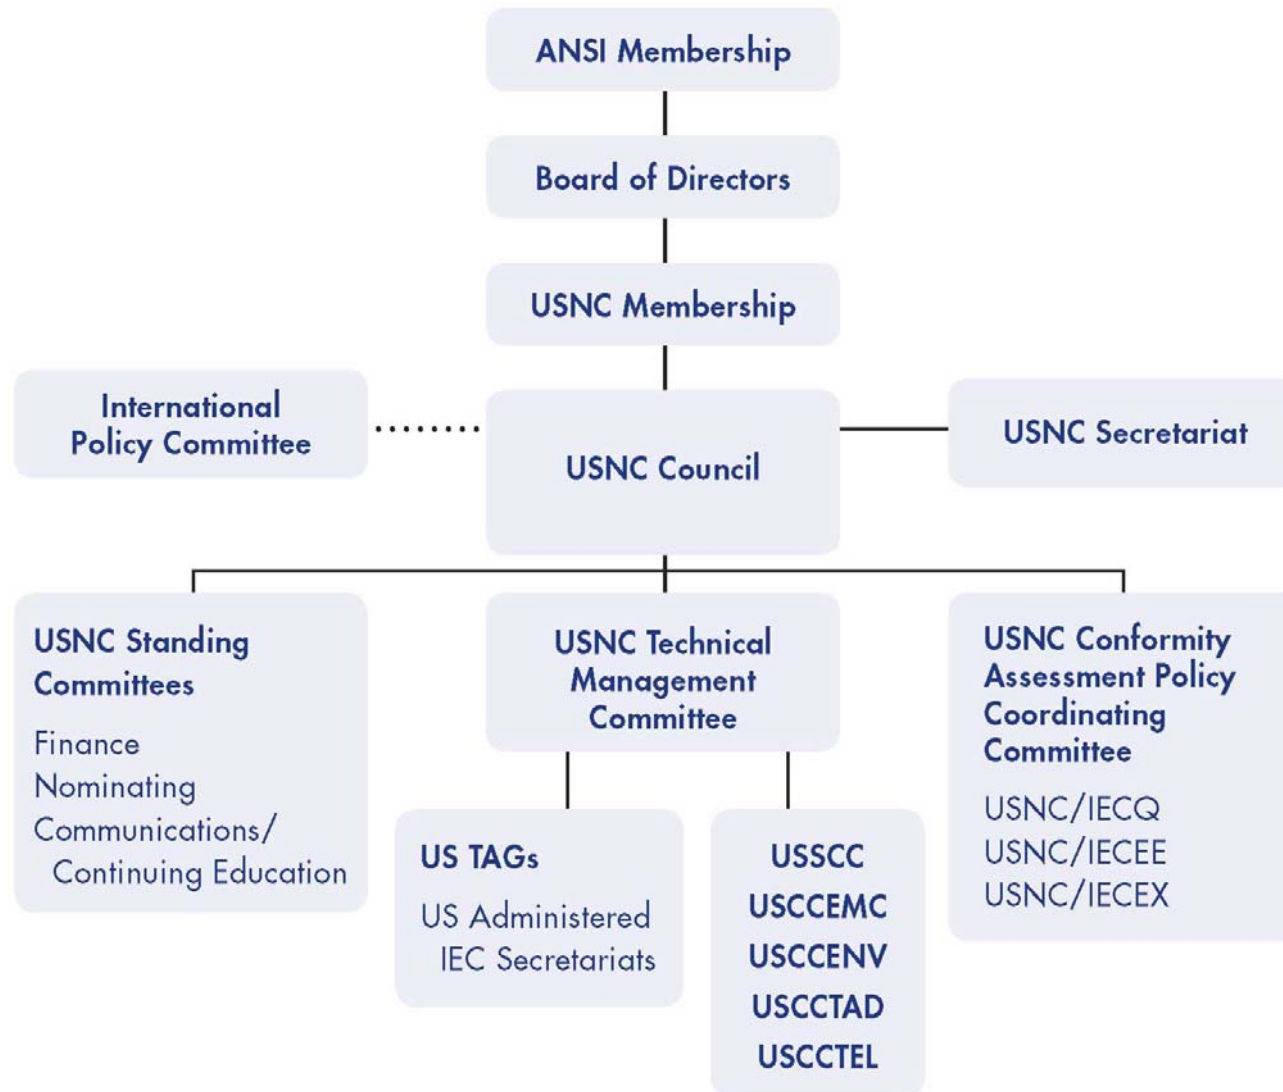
ANSI Membership

Board of Directors

USNC Membership

International Policy Committee

USNC Council

USNC Secretariat

USNC Standing Committees

Finance
Nominating
Communications/ Continuing Education

USNC Technical Management Committee

USNC Conformity Assessment Policy Coordinating Committee

USNC/IECQ
USNC/IECEE
USNC/IECEX

US TAGs

US Administered IEC Secretariats

USSCC
USCCEMC
USCCENV
USCCTAD
USCCTEL